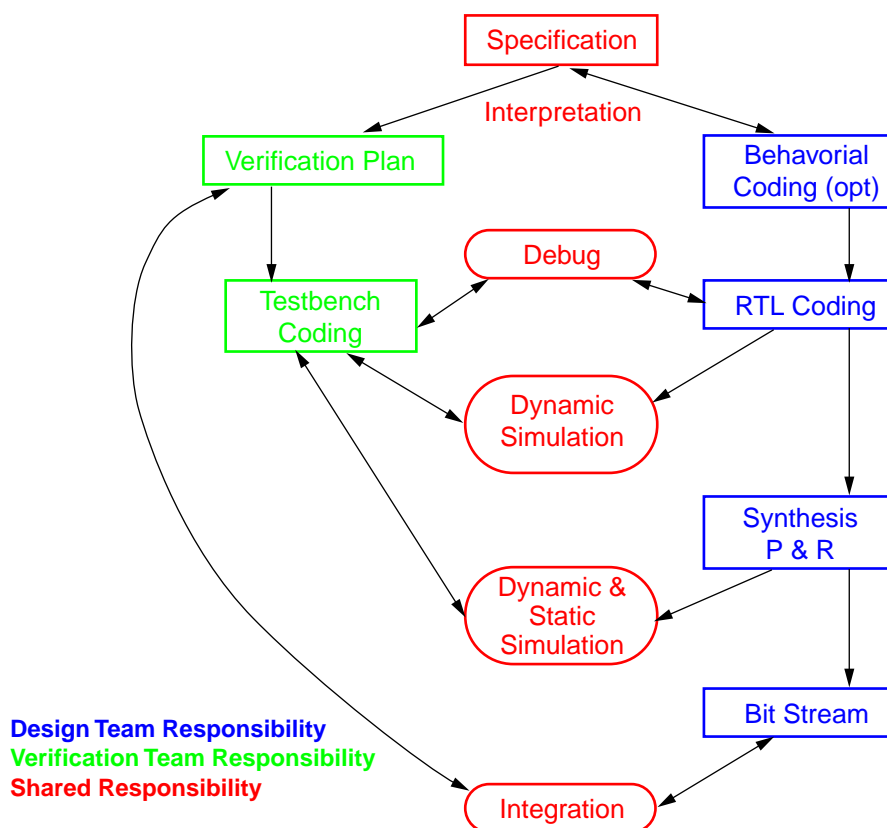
Specification

Interpretation

Verification Plan

Behavorial Coding (opt)

Debug

Testbench Coding

RTL Coding

Dynamic Simulation

Synthesis P & R

Dynamic & Static Simulation

Bit Stream

Design Team Responsibility
Verification Team Responsibility
Shared Responsibility

Integration